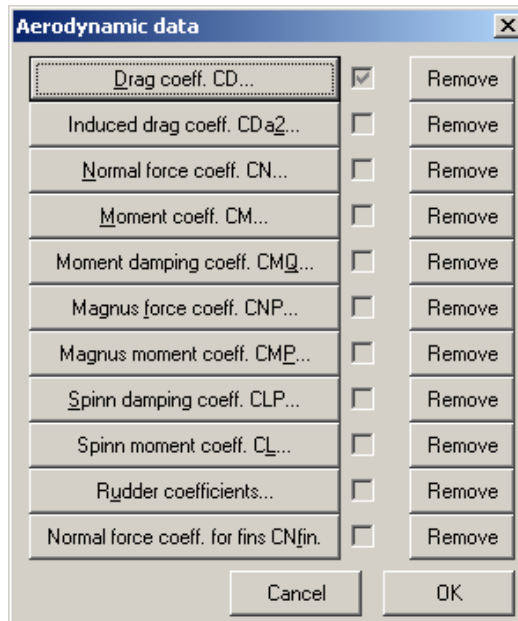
Aerodynamic data

Drag coeff. CD...
Remove
Induced drag coeff. CDa2...
Remove
Normal force coeff. CN...
Remove
Moment coeff. CM...
Remove
Moment damping coeff. CMQ...
Remove
Magnus force coeff. CNP...
Remove
Magnus moment coeff. CMP...
Remove
Spinn damping coeff. CLP...
Remove
Spinn moment coeff. CL...
Remove
Rudder coefficients...
Remove
Normal force coeff. for fins CNfin.
Remove

Cancel
OK